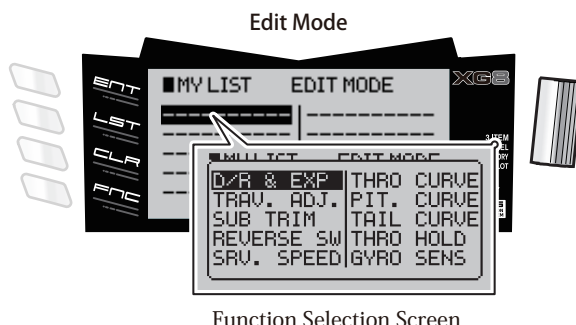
Edit Mode

ENT
LST
CLR
FNC

■MY LIST EDIT MODE

XG8

■MY LIST EDIT MODE

| D/R & EXP | THRO CURVE |
|---|---|
| TRAV. ADJ. | PIT. CURVE |
| SUB TRIM | TAIL CURVE |
| REVERSE SW | THRO HOLD |
| SRV. SPEED | GYRO SENS |

Function Selection Screen